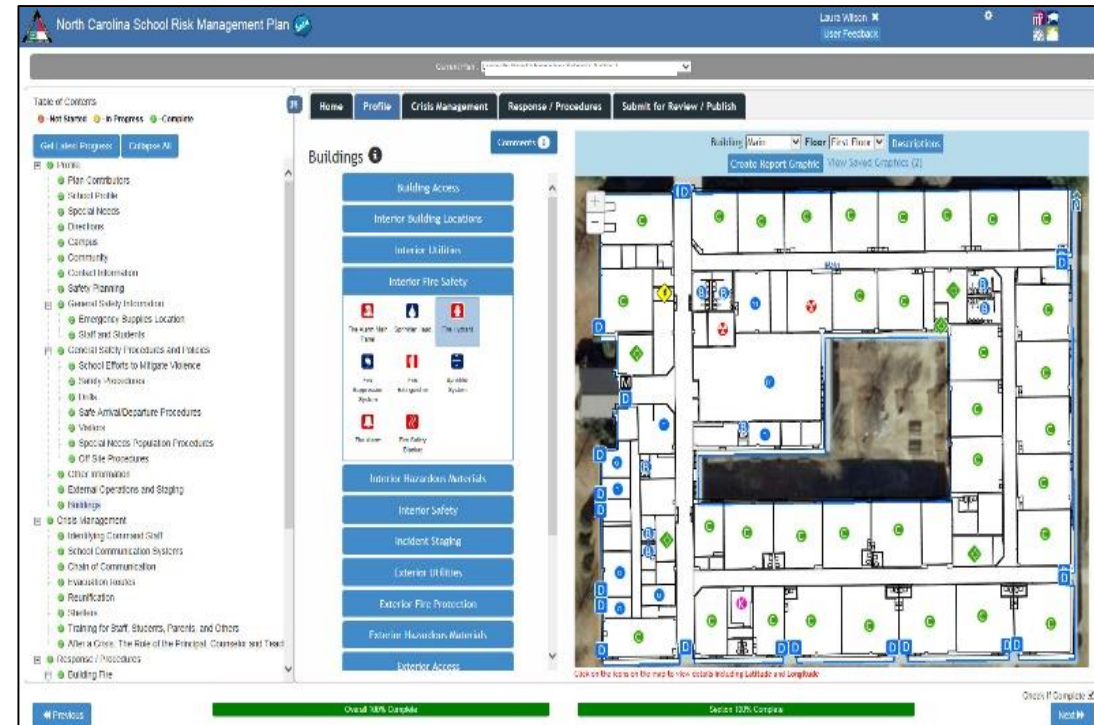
North Carolina School Risk Management Plan

Laura Wilson
User Feedback

Current Plan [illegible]

Table of Contents
Not Started In Progress Complete

Get Latest Progress Collapse All

Profile
Plan Contributors
School Profile
Special Needs
Directions
Campus
Community
Contact Information
Safety Planning
General Safety Information
Emergency Supplies Location
Staff and Students
General Safety Procedures and Policies
School Efforts to Mitigate Violence
Safety Procedures
Drills
Safe Arrival/Departure Procedures
Visitors
Special Needs Population Procedures
Off Site Procedures
Other Information
External Operations and Staging
Buildings
Crisis Management
Identifying Command Staff
School Communication Systems
Chain of Communication
Evacuation Routes
Reunification
Shelters
Training for Staff, Students, Parents, and Others
After a Crisis: The Role of the Principal, Counselor and Tead
Response / Procedures
Building Fire

Home Profile Crisis Management Response / Procedures Submit for Review / Publish

Buildings
Comments

Building Access
Interior Building Locations
Interior Utilities
Interior Fire Safety
Fire Alarm Main Panel
Sprinkler Head
Fire Hydrant
Fire Suppression System
Fire Extinguisher
Sprinkler System
Fire Alarm
Fire Safety Blanket
Interior Hazardous Materials
Interior Safety
Incident Staging
Exterior Utilities
Exterior Fire Protection
Exterior Hazardous Materials
Exterior Access

Building Main Floor First Floor Descriptions
Create Report Graphic View Saved Graphics (2)

Click on the icons on the map to view details including Latitude and Longitude

Previous
Overall 100% Complete
Section 100% Complete
Check if Complete
Next